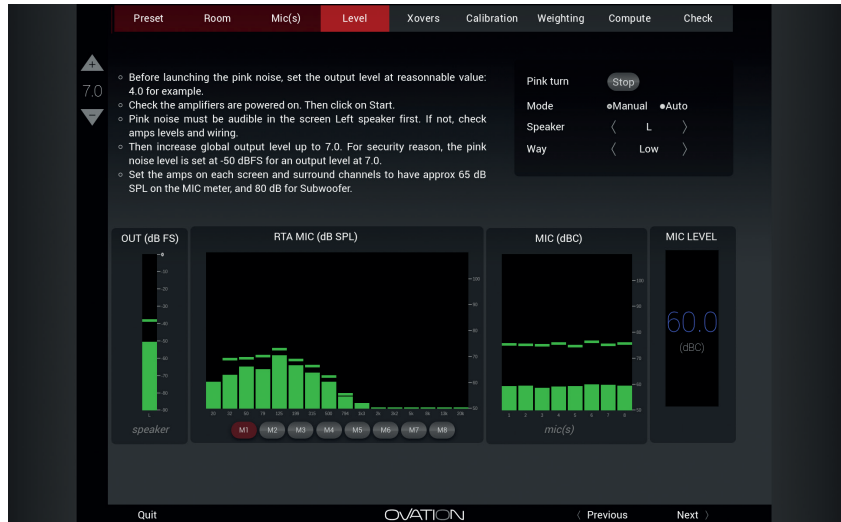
Preset Room Mic(s) Level Xovers Calibration Weighting Compute Check

+
7.0
−

○ Before launching the pink noise, set the output level at reasonnable value: 4.0 for example.
○ Check the amplifiers are powered on. Then click on Start.
○ Pink noise must be audible in the screen Left speaker first. If not, check amps levels and wiring.
○ Then increase global output level up to 7.0. For security reason, the pink noise level is set at -50 dBFS for an output level at 7.0.
○ Set the amps on each screen and surround channels to have approx 65 dB SPL on the MIC meter, and 80 dB for Subwoofer.

Pink turn Stop
Mode Manual Auto
Speaker 〈 L 〉
Way 〈 Low 〉

OUT (dB FS)
speaker

RTA MIC (dB SPL)
M1 M2 M3 M4 M5 M6 M7 M8

MIC (dBC)
mic(s)

MIC LEVEL
60.0
(dBC)

Quit OVATION 〈 Previous Next 〉